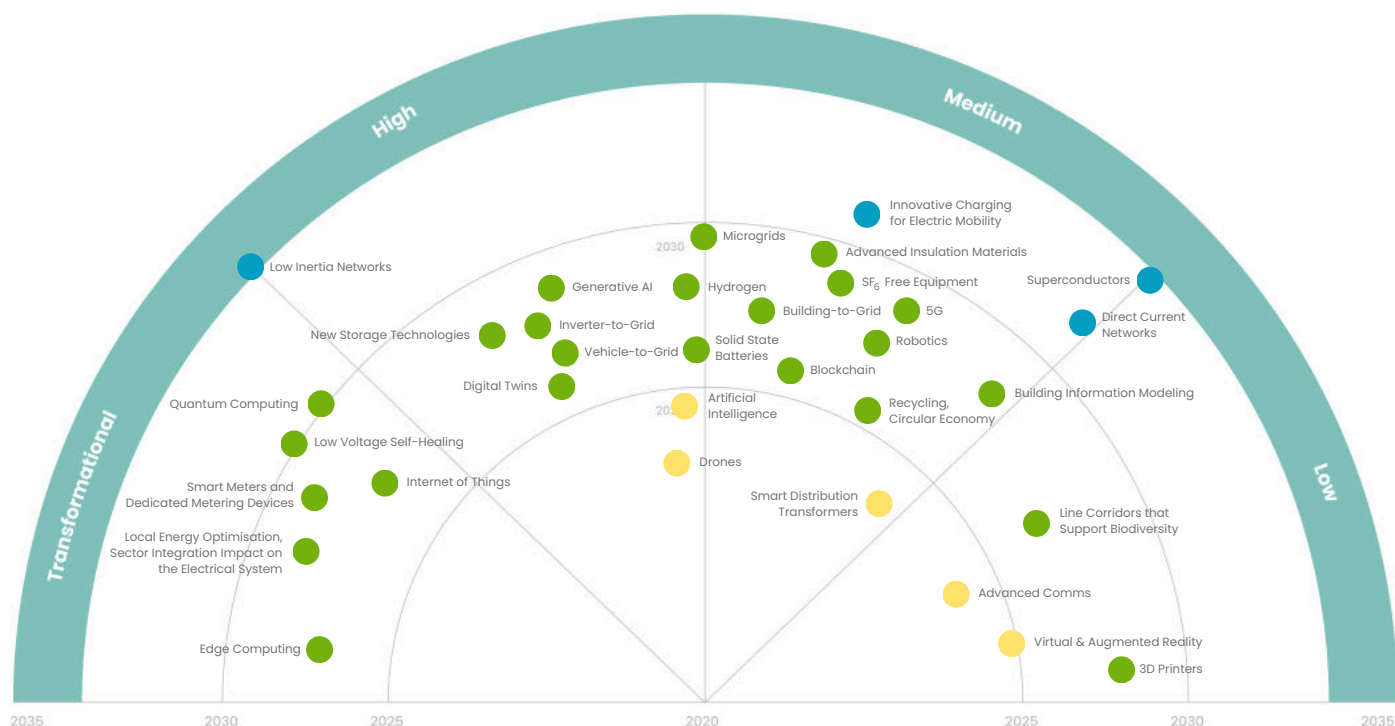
High

Medium

Transformational

Low

2030

202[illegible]

Innovative Charging for Electric Mobility

Microgrids

Advanced Insulation Materials

Low Inertia Networks

$SF_6$ Free Equipment

Superconductors

Generative AI

Hydrogen

Building-to-Grid

5G

Inverter-to-Grid

Direct Current Networks

New Storage Technologies

Solid State Batteries

Robotics

Vehicle-to-Grid

Blockchain

Digital Twins

Building Information Modeling

Artificial Intelligence

Quantum Computing

Recycling, Circular Economy

Low Voltage Self-Healing

Drones

Internet of Things

Smart Meters and Dedicated Metering Devices

Smart Distribution Transformers

Line Corridors that Support Biodiversity

Local Energy Optimisation, Sector Integration Impact on the Electrical System

Advanced Comms

Virtual & Augmented Reality

Edge Computing

3D Printers

2035 2030 2025 2020 2025 2030 2035